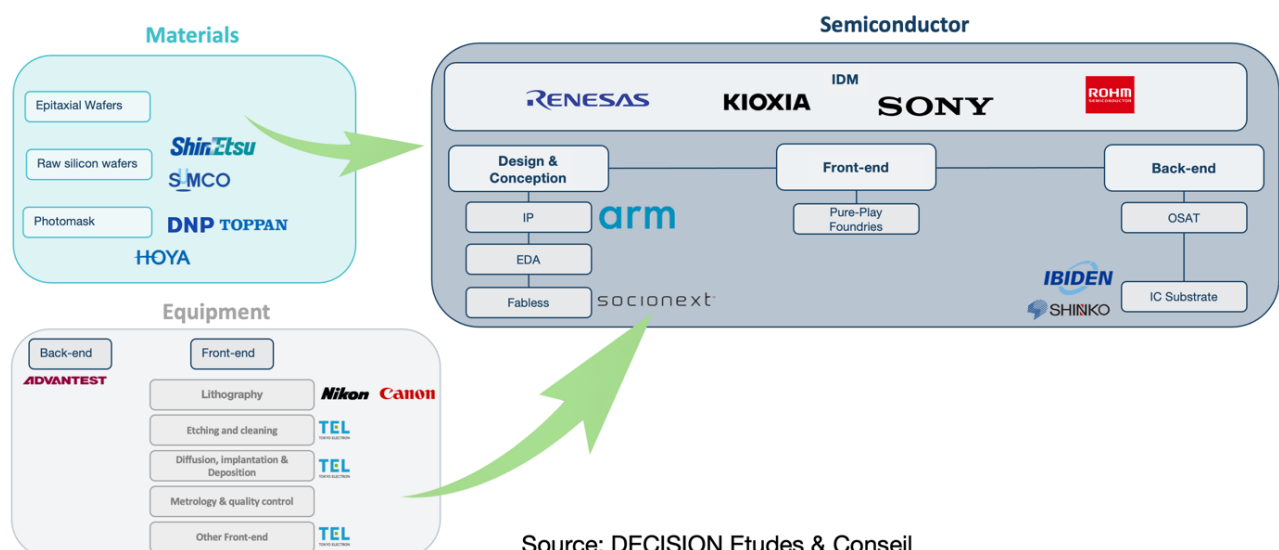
Materials

Epitaxial Wafers

Raw silicon wafers

Photomask

ShinEtsu

SUMCO

DNP TOPPAN

HOYA

Semiconductor

IDM

RENESAS KIOXIA SONY ROHM SEMICONDUCTOR

Design & Conception

Front-end

Back-end

IP

arm

Pure-Play Foundries

OSAT

EDA

IBIDEN

Fabless

socionext

SHINKO

IC Substrate

Equipment

Back-end

Front-end

ADVANTEST

Lithography

Nikon Canon

Etching and cleaning

TEL TOKYO ELECTRON

Diffusion, implantation & Deposition

TEL TOKYO ELECTRON

Metrology & quality control

Other Front-end

TEL TOKYO ELECTRON

Source: DECISION Etudes & Conseil